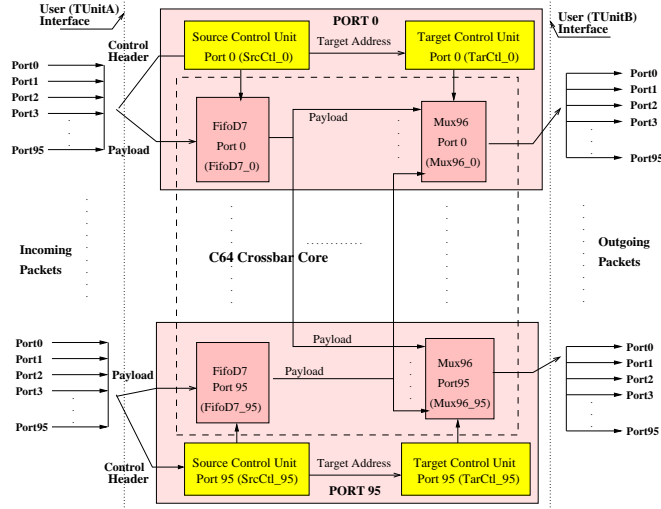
User (TUnitA) Interface

PORT 0

User (TUnitB) Interface

Source Control Unit Port 0 (SrcCtl_0)

Target Address

Target Control Unit Port 0 (TarCtl_0)

Control Header

Port0
Port1
Port2
Port3
.
.
Port95

Payload

FifoD7 Port 0 (FifoD7_0)

Payload

Mux96 Port 0 (Mux96_0)

Port0
Port1
Port2
Port3
.
.
Port95

Incoming Packets

C64 Crossbar Core

Outgoing Packets

Port0
Port1
Port2
Port3
.
.
Port95

Payload

Payload

FifoD7 Port 95 (FifoD7_95)

Payload

Mux96 Port95 (Mux96_95)

Port0
Port1
Port2
Port3
.
.
Port95

Control Header

Source Control Unit Port 95 (SrcCtl_95)

Target Address

Target Control Unit Port 95 (TarCtl_95)

PORT 95